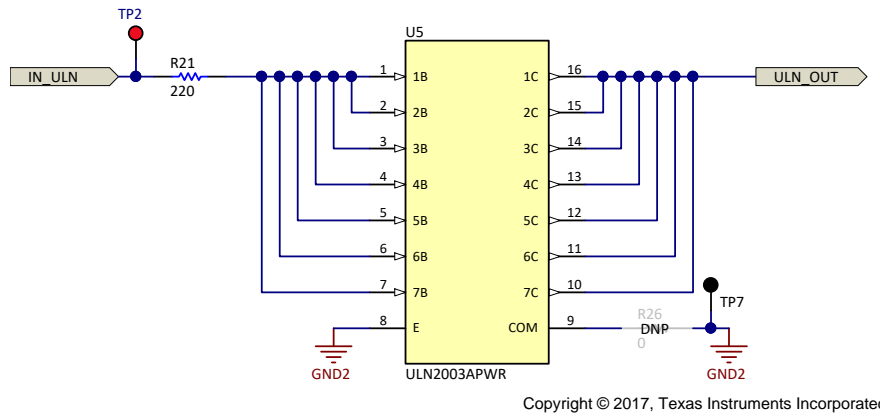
TP2

IN_ULN

R21
220

U5

1 1B
2 2B
3 3B
4 4B
5 5B
6 6B
7 7B
8 E

16 1C
15 2C
14 3C
13 4C
12 5C
11 6C
10 7C
9 COM

ULN2003APWR

ULN_OUT

TP7

R26
DNP
0

GND2

GND2

Copyright © 2017, Texas Instruments Incorporated